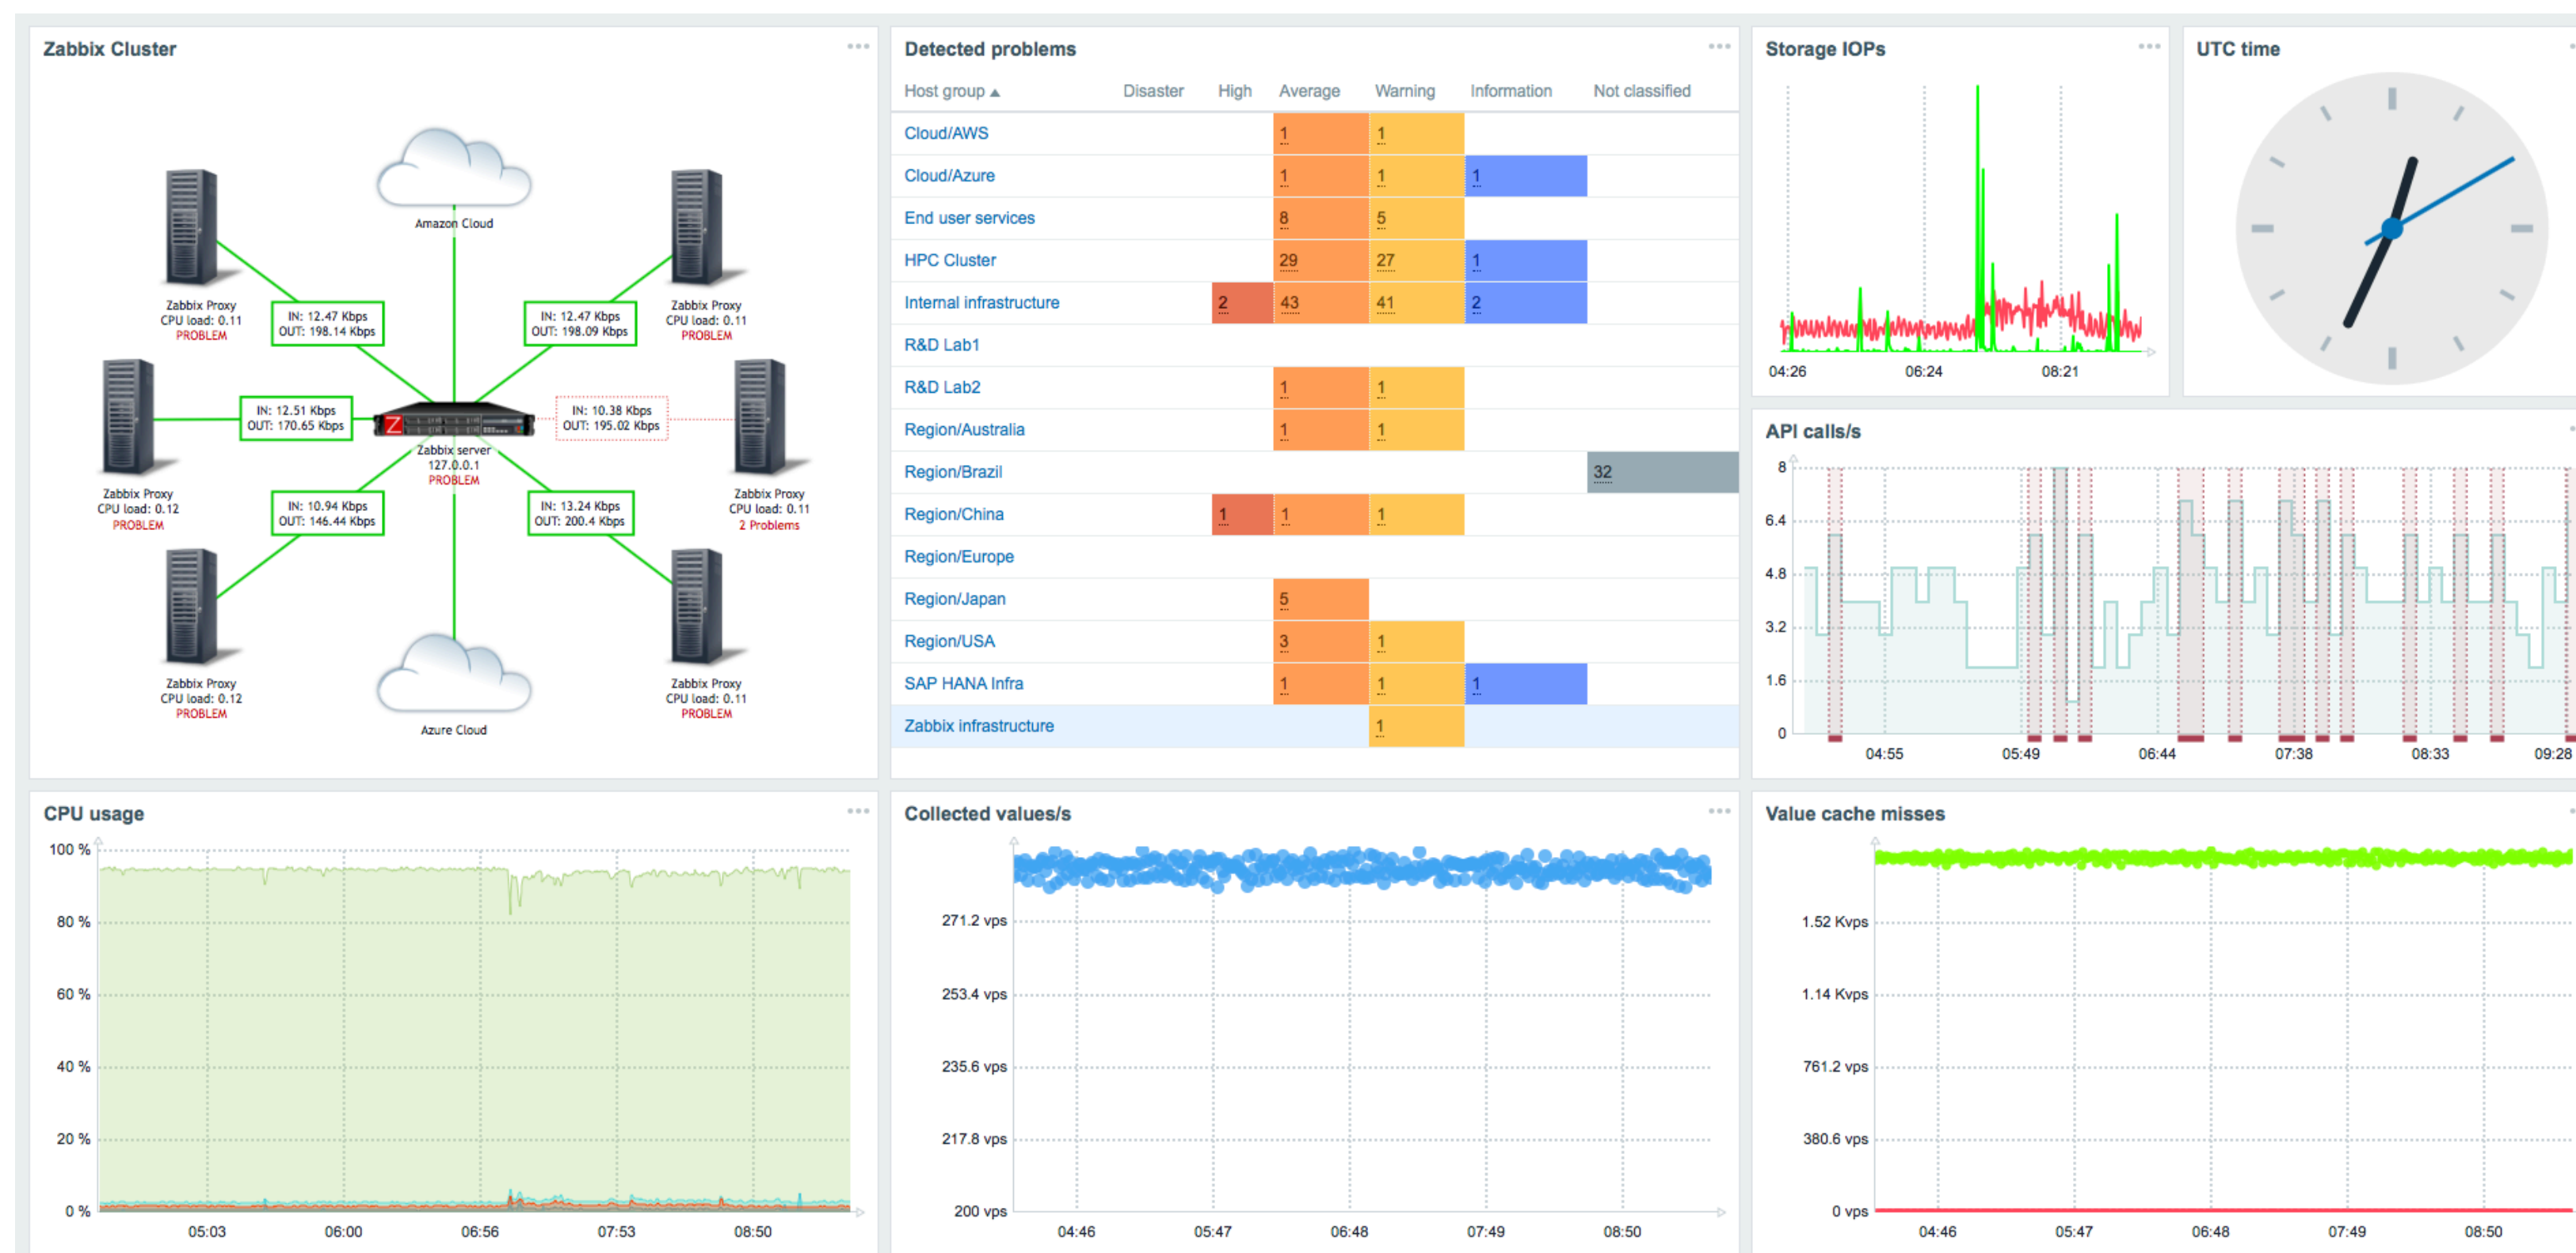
Zabbix Cluster

Amazon Cloud

Zabbix Proxy
CPU load: 0.11
PROBLEM

IN: 12.47 Kbps
OUT: 198.14 Kbps

IN: 12.47 Kbps
OUT: 198.09 Kbps

Zabbix Proxy
CPU load: 0.11
PROBLEM

IN: 12.51 Kbps
OUT: 170.65 Kbps

IN: 10.38 Kbps
OUT: 195.02 Kbps

Zabbix server
127.0.0.1
PROBLEM

Zabbix Proxy
CPU load: 0.12
PROBLEM

IN: 10.94 Kbps
OUT: 146.44 Kbps

IN: 13.24 Kbps
OUT: 200.4 Kbps

Zabbix Proxy
CPU load: 0.11
2 Problems

Zabbix Proxy
CPU load: 0.12
PROBLEM

Azure Cloud

Zabbix Proxy
CPU load: 0.11
PROBLEM

Detected problems

| Host group ▲ | Disaster | High | Average | Warning | Information | Not classified |
|---|---|---|---|---|---|---|
| Cloud/AWS | | | 1 | 1 | | |
| Cloud/Azure | | | 1 | 1 | 1 | |
| End user services | | | 8 | 5 | | |
| HPC Cluster | | | 29 | 27 | 1 | |
| Internal infrastructure | | 2 | 43 | 41 | 2 | |
| R&D Lab1 | | | | | | |
| R&D Lab2 | | | 1 | 1 | | |
| Region/Australia | | | 1 | 1 | | |
| Region/Brazil | | | | | | 32 |
| Region/China | | 1 | 1 | 1 | | |
| Region/Europe | | | | | | |
| Region/Japan | | | 5 | | | |
| Region/USA | | | 3 | 1 | | |
| SAP HANA Infra | | | 1 | 1 | 1 | |
| Zabbix infrastructure | | | | 1 | | |

Storage IOPs
04:26 06:24 08:21

UTC time

API calls/s
8 6.4 4.8 3.2 1.6 0
04:55 05:49 06:44 07:38 08:33 09:28

CPU usage
100 % 80 % 60 % 40 % 20 % 0 %
05:03 06:00 06:56 07:53 08:50

Collected values/s
271.2 vps 253.4 vps 235.6 vps 217.8 vps 200 vps
04:46 05:47 06:48 07:49 08:50

Value cache misses
1.52 Kvps 1.14 Kvps 761.2 vps 380.6 vps 0 vps
04:46 05:47 06:48 07:49 08:50